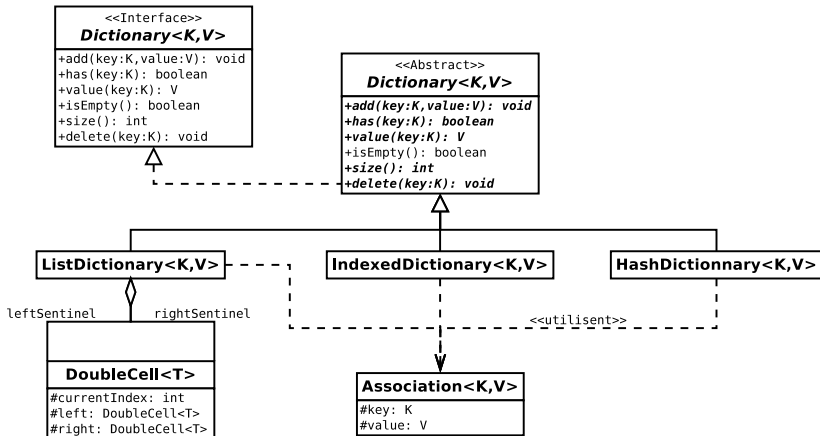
<<Interface>>
Dictionary<K,V>

+add(key:K,value:V): void
+has(key:K): boolean
+value(key:K): V
+isEmpty(): boolean
+size(): int
+delete(key:K): void

<<Abstract>>
Dictionary<K,V>

+add(key:K,value:V): void
+has(key:K): boolean
+value(key:K): V
+isEmpty(): boolean
+size(): int
+delete(key:K): void

ListDictionary<K,V>

IndexedDictionary<K,V>

HashDictionnary<K,V>

leftSentinel

rightSentinel

<<utilisent>>

DoubleCell<T>

#currentIndex: int
#left: DoubleCell<T>
#right: DoubleCell<T>

Association<K,V>

#key: K
#value: V